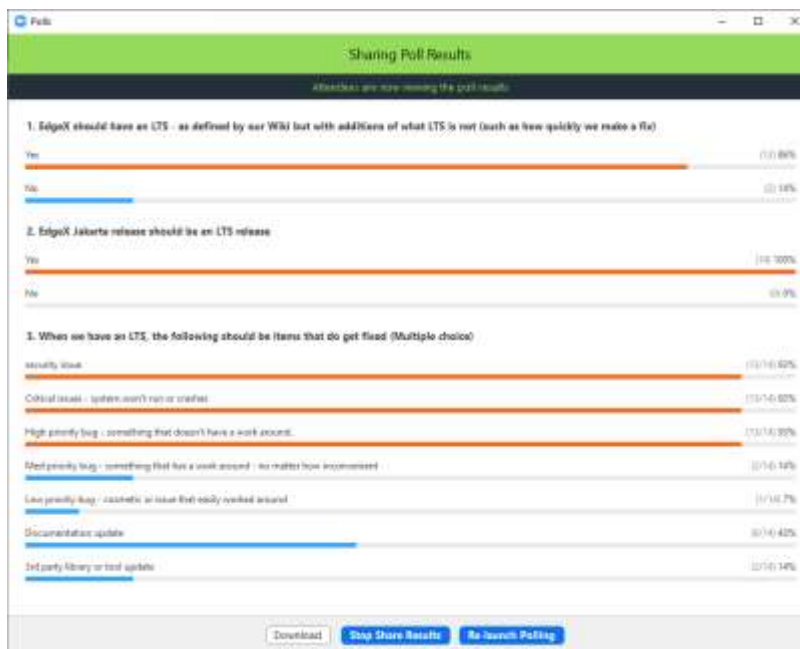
Polls

Sharing Poll Results

Attendees are now viewing the poll results

1. EdgeX should have an LTS - as defined by our Wiki but with additions of what LTS is not (such as how quickly we make a fix)

Yes (12) 86%

No (2) 14%

2. EdgeX Jakarta release should be an LTS release

Yes (14) 100%

No (0) 0%

3. When we have an LTS, the following should be items that do get fixed (Multiple choice)

security issue (13/14) 93%

Critical issues - system won't run or crashes (13/14) 93%

High priority bug - something that doesn't have a work around. (13/14) 93%

Med priority bug - something that has a work around - no matter how inconvenient (2/14) 14%

Low priority bug - cosmetic or issue that easily worked around (1/14) 7%

Documentation update (6/14) 43%

3rd party library or tool update (2/14) 14%

Download Stop Share Results Re-launch Polling